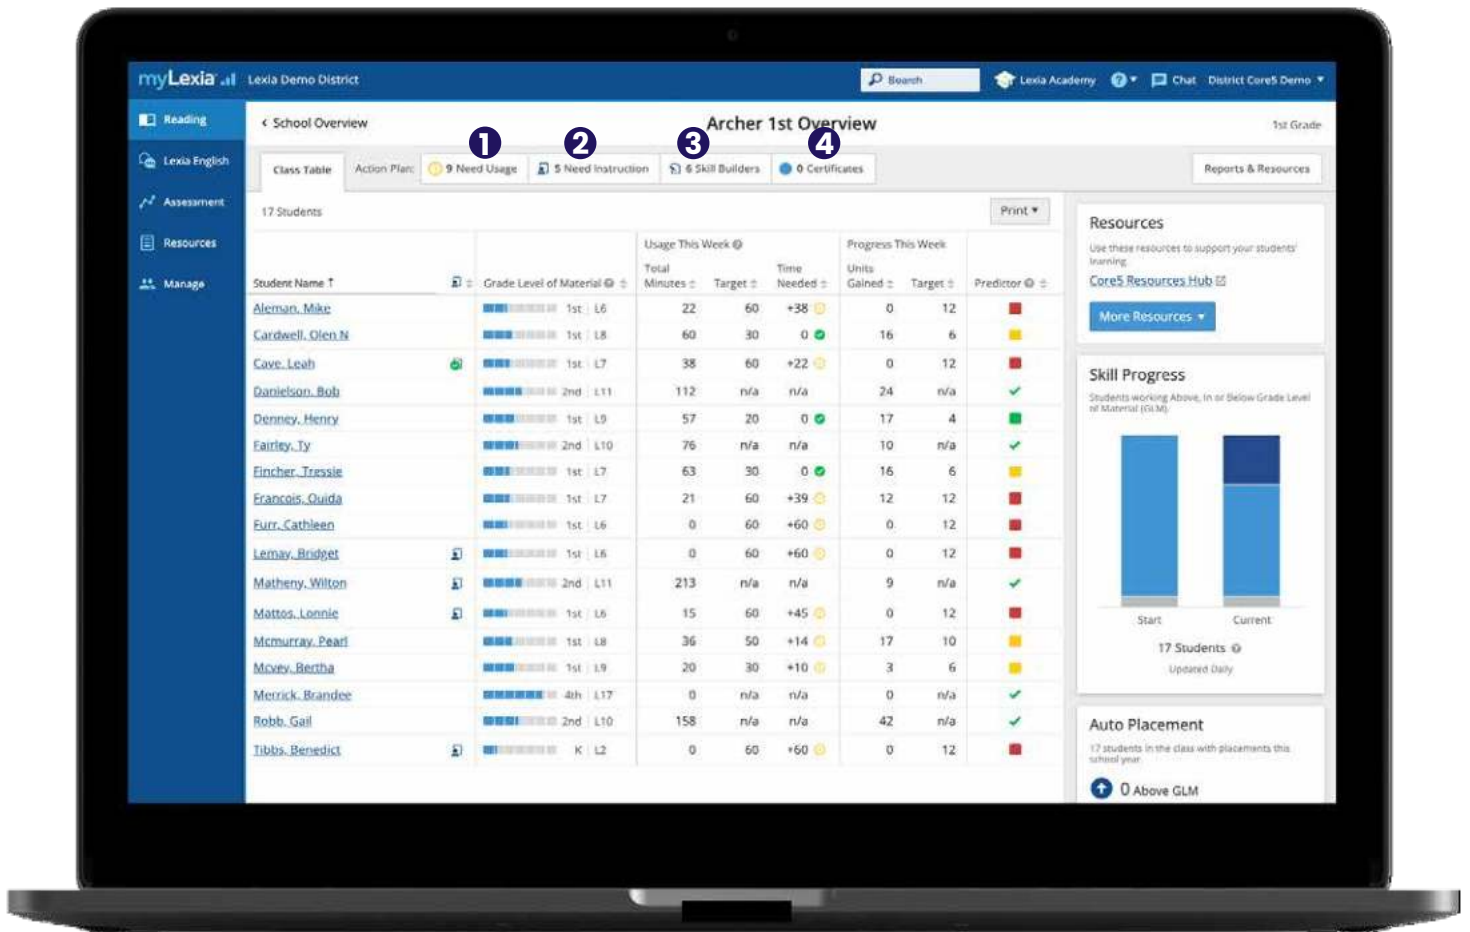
myLexia Lexia Demo District

Search Lexia Academy Chat District Core5 Demo

Reading
Lexia English
Assessment
Resources
Manage

School Overview

Archer 1st Overview

1st Grade

Class Table Action Plan: 9 Need Usage 5 Need Instruction 6 Skill Builders 0 Certificates

Reports & Resources

1 2 3 4

17 Students

Print

| Student Name | Grade Level of Material | Total Minutes | Target | Time Needed | Units Gained | Target | Predictor |
|---|---|---|---|---|---|---|---|
| Aleman, Mike | 1st L6 | 22 | 60 | +38 | 0 | 12 | |
| Cardwell, Olen N | 1st L8 | 60 | 30 | 0 | 16 | 6 | |
| Cave, Leah | 1st L7 | 38 | 60 | +22 | 0 | 12 | |
| Danielson, Bob | 2nd L11 | 112 | n/a | n/a | 24 | n/a | |
| Denney, Henry | 1st L9 | 57 | 20 | 0 | 17 | 4 | |
| Fairley, Ty | 2nd L10 | 76 | n/a | n/a | 10 | n/a | |
| Fincher, Tressie | 1st L7 | 63 | 30 | 0 | 16 | 6 | |
| Francois, Quida | 1st L7 | 21 | 60 | +39 | 12 | 12 | |
| Furr, Cathleen | 1st L6 | 0 | 60 | +60 | 0 | 12 | |
| Lemay, Bridget | 1st L6 | 0 | 60 | +60 | 0 | 12 | |
| Matheny, Wilton | 2nd L11 | 213 | n/a | n/a | 9 | n/a | |
| Mattos, Lonnie | 1st L6 | 15 | 60 | +45 | 0 | 12 | |
| Mcmurray, Pearl | 1st L8 | 36 | 50 | +14 | 17 | 10 | |
| Mcvey, Bertha | 1st L9 | 20 | 30 | +10 | 3 | 6 | |
| Merrick, Brandee | 4th L17 | 0 | n/a | n/a | 0 | n/a | |
| Robb, Gail | 2nd L10 | 158 | n/a | n/a | 42 | n/a | |
| Tibbs, Benedict | K L2 | 0 | 60 | +60 | 0 | 12 | |

Usage This Week
Progress This Week

Resources
Use these resources to support your students' learning
Core5 Resources Hub
More Resources

Skill Progress
Students working Above, In or Below Grade Level of Material (GLM)
Start Current
17 Students
Updated Daily

Auto Placement
17 students in the class with placements this school year
0 Above GLM